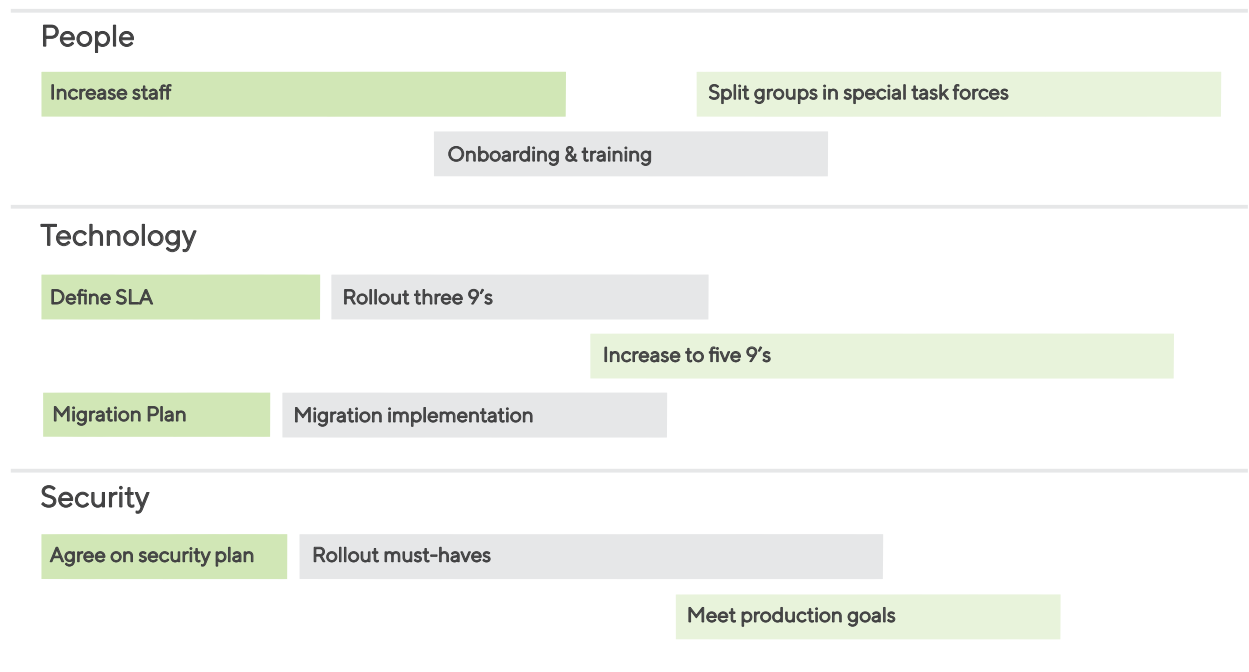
People

Increase staff

Split groups in special task forces

Onboarding & training

Technology

Define SLA

Rollout three 9’s

Increase to five 9’s

Migration Plan

Migration implementation

Security

Agree on security plan

Rollout must-haves

Meet production goals